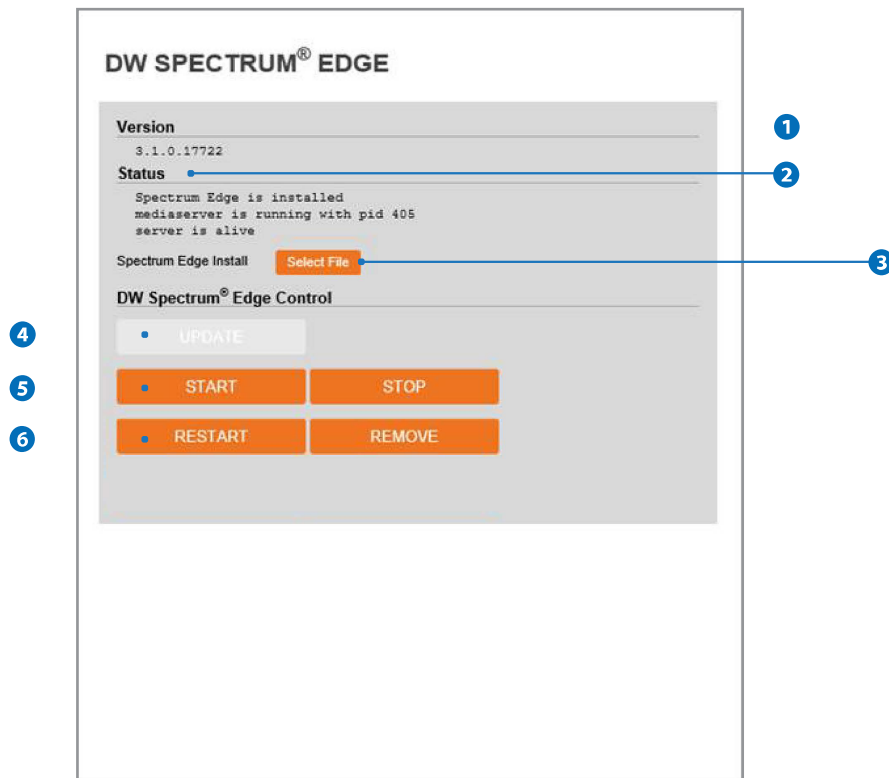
DW SPECTRUM® EDGE

Version

3.1.0.17722

Status

Spectrum Edge is installed
mediaserver is running with pid 405
server is alive

Spectrum Edge Install Select File

DW Spectrum® Edge Control

UPDATE

START STOP

RESTART REMOVE

1
2
3
4
5
6